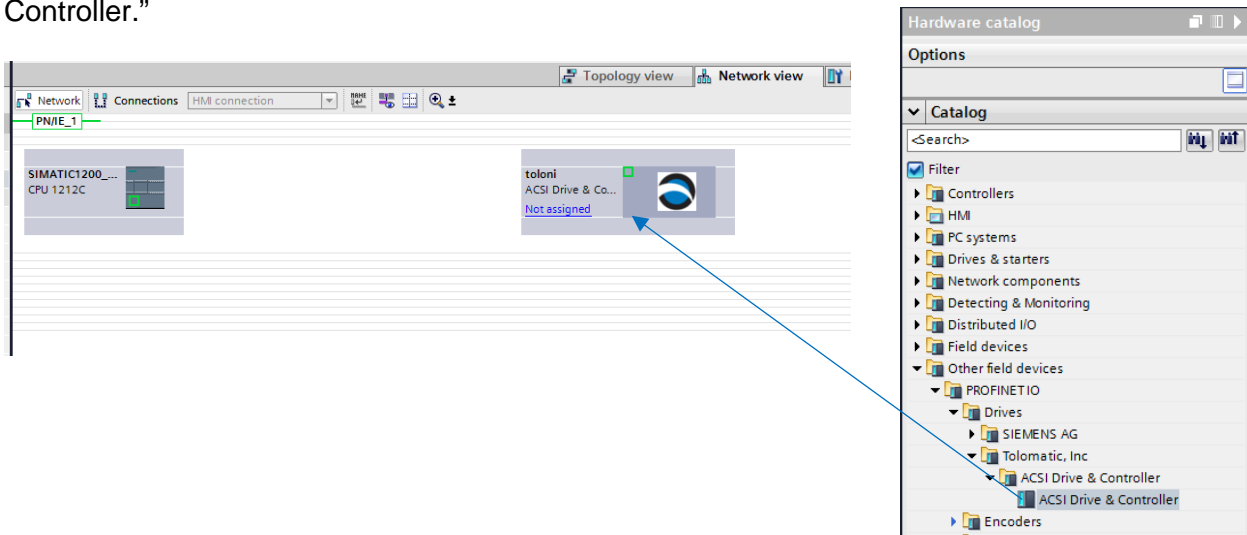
Controller."

Topology view
Network view
Network
Connections
HMI connection
PN/IE_1

SIMATIC1200_...
CPU 1212C

toloni
ACSI Drive & Co...
Not assigned

Hardware catalog
Options
Catalog
<Search>
Filter
Controllers
HMI
PC systems
Drives & starters
Network components
Detecting & Monitoring
Distributed I/O
Field devices
Other field devices
PROFINET IO
Drives
SIEMENS AG
Tolomatic, Inc
ACSI Drive & Controller
ACSI Drive & Controller
Encoders